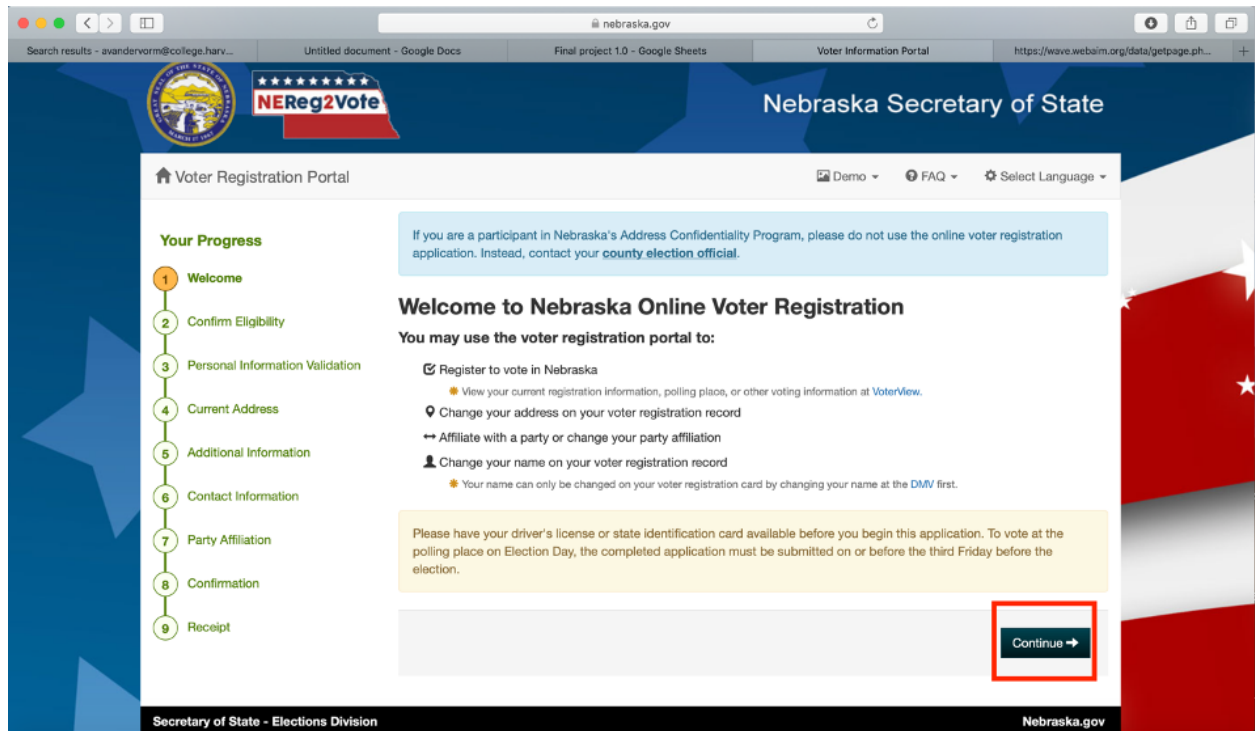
nebraska.gov

Search results - avandervorm@college.harv... | Untitled document - Google Docs | Final project 1.0 - Google Sheets | Voter Information Portal | https://wave.webaim.org/data/getpage.ph...

NEReg2Vote

Nebraska Secretary of State

Voter Registration Portal

Demo ▾ FAQ ▾ Select Language ▾

Your Progress

1 Welcome
2 Confirm Eligibility
3 Personal Information Validation
4 Current Address
5 Additional Information
6 Contact Information
7 Party Affiliation
8 Confirmation
9 Receipt

If you are a participant in Nebraska's Address Confidentiality Program, please do not use the online voter registration application. Instead, contact your county election official.

Welcome to Nebraska Online Voter Registration

You may use the voter registration portal to:

Register to vote in Nebraska

View your current registration information, polling place, or other voting information at VoterView.

Change your address on your voter registration record

Affiliate with a party or change your party affiliation

Change your name on your voter registration record

Your name can only be changed on your voter registration card by changing your name at the DMV first.

Please have your driver's license or state identification card available before you begin this application. To vote at the polling place on Election Day, the completed application must be submitted on or before the third Friday before the election.

Continue →

Secretary of State - Elections Division

Nebraska.gov